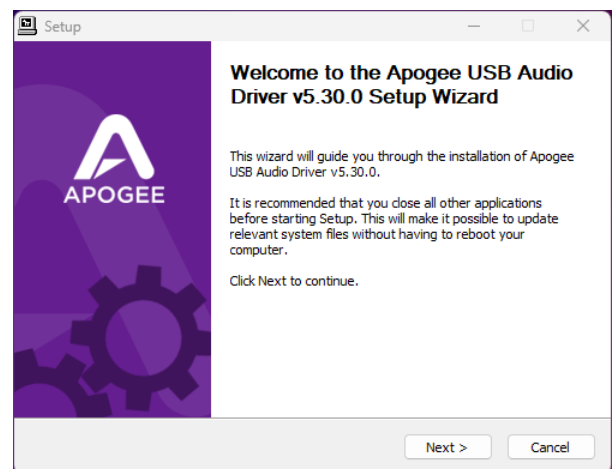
Setup

APOGEE

Welcome to the Apogee USB Audio Driver v5.30.0 Setup Wizard

This wizard will guide you through the installation of Apogee USB Audio Driver v5.30.0.

It is recommended that you close all other applications before starting Setup. This will make it possible to update relevant system files without having to reboot your computer.

Click Next to continue.

Next >

Cancel